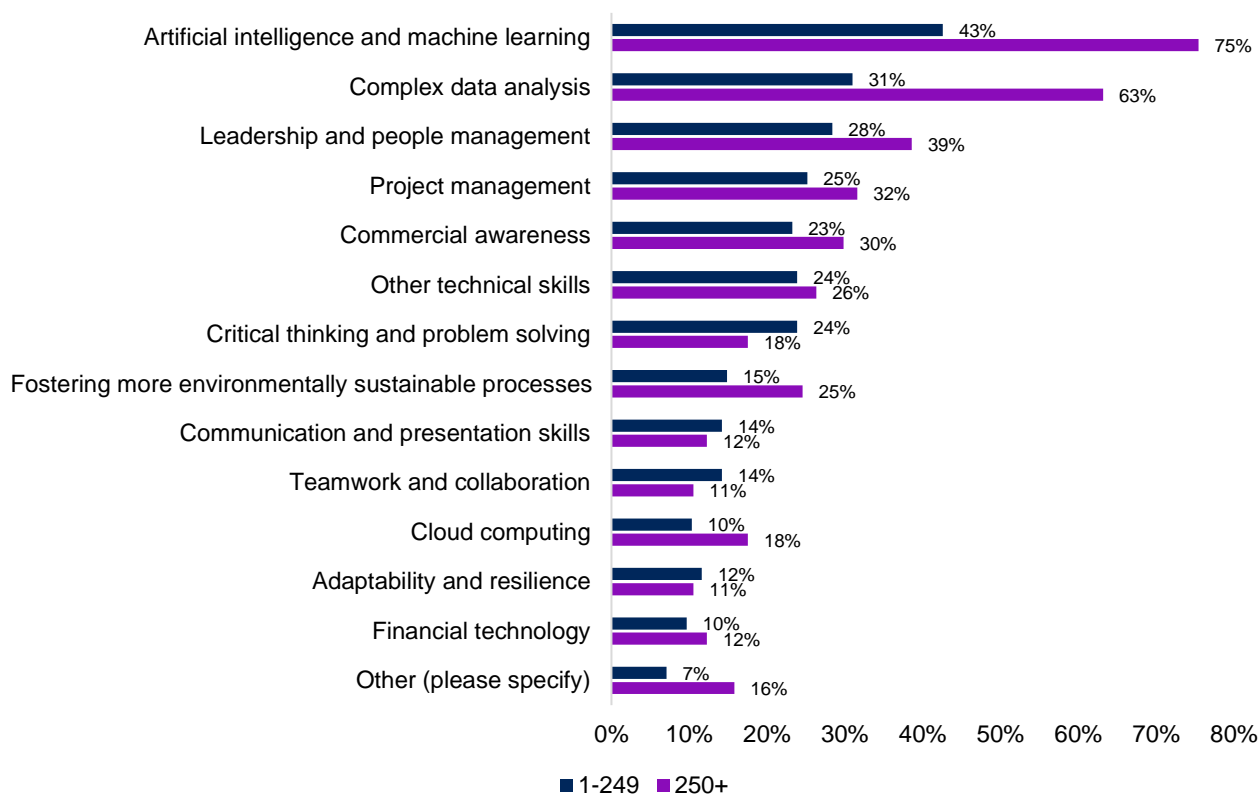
Artificial intelligence and machine learning 43% 75%
Complex data analysis 31% 63%
Leadership and people management 28% 39%
Project management 25% 32%
Commercial awareness 23% 30%
Other technical skills 24% 26%
Critical thinking and problem solving 24% 18%
Fostering more environmentally sustainable processes 15% 25%
Communication and presentation skills 14% 12%
Teamwork and collaboration 14% 11%
Cloud computing 10% 18%
Adaptability and resilience 12% 11%
Financial technology 10% 12%
Other (please specify) 7% 16%

0% 10% 20% 30% 40% 50% 60% 70% 80%

1-249 250+